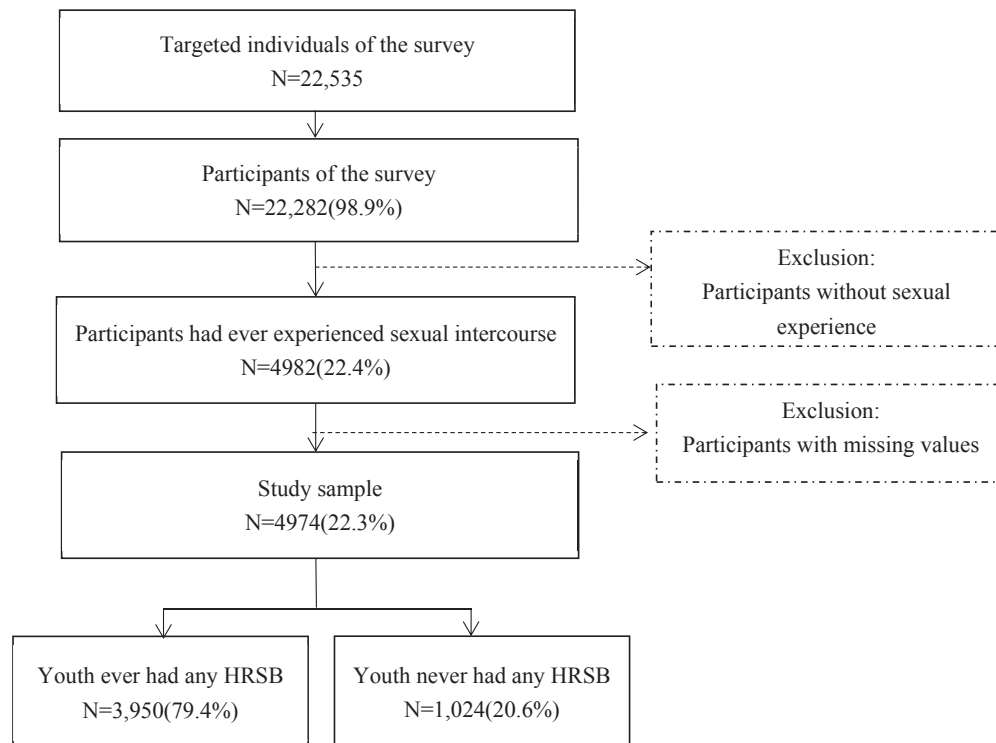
Targeted individuals of the survey
N=22,535

Participants of the survey
N=22,282(98.9%)

Exclusion:
Participants without sexual experience

Participants had ever experienced sexual intercourse
N=4982(22.4%)

Exclusion:
Participants with missing values

Study sample
N=4974(22.3%)

Youth ever had any HRSB
N=3,950(79.4%)

Youth never had any HRSB
N=1,024(20.6%)